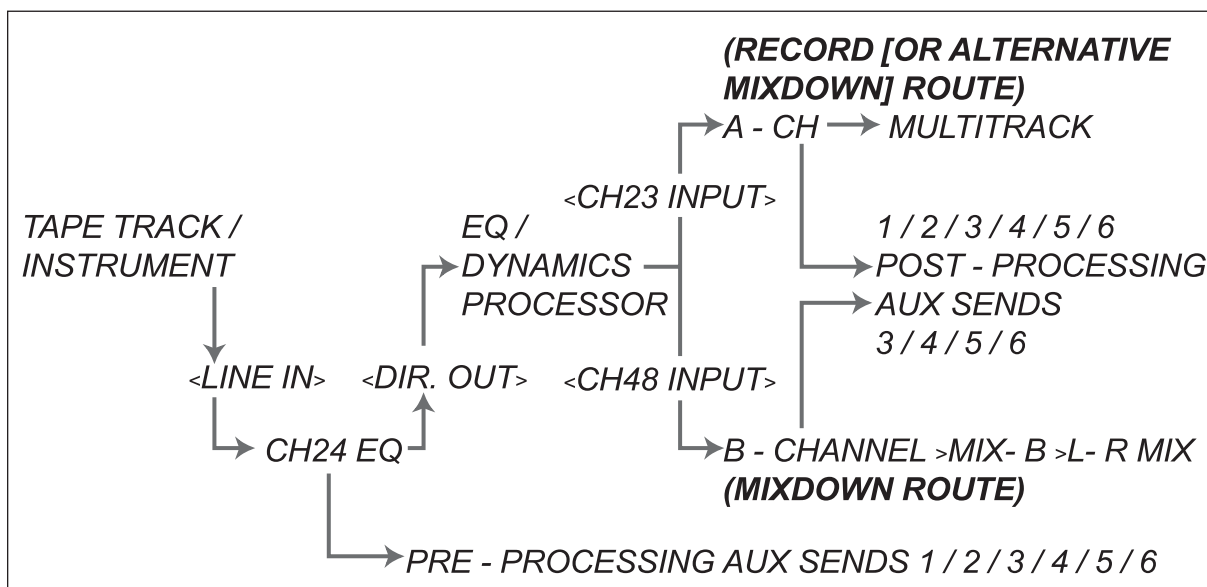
(RECORD [OR ALTERNATIVE MIXDOWN] ROUTE)

A - CH MULTITRACK

<CH23 INPUT>

TAPE TRACK / INSTRUMENT

EQ / DYNAMICS PROCESSOR

1 / 2 / 3 / 4 / 5 / 6
POST - PROCESSING
AUX SENDS
3 / 4 / 5 / 6

<LINE IN>

<DIR. OUT>

<CH48 INPUT>

CH24 EQ

B - CHANNEL >MIX- B >L- R MIX
(MIXDOWN ROUTE)

PRE - PROCESSING AUX SENDS 1 / 2 / 3 / 4 / 5 / 6